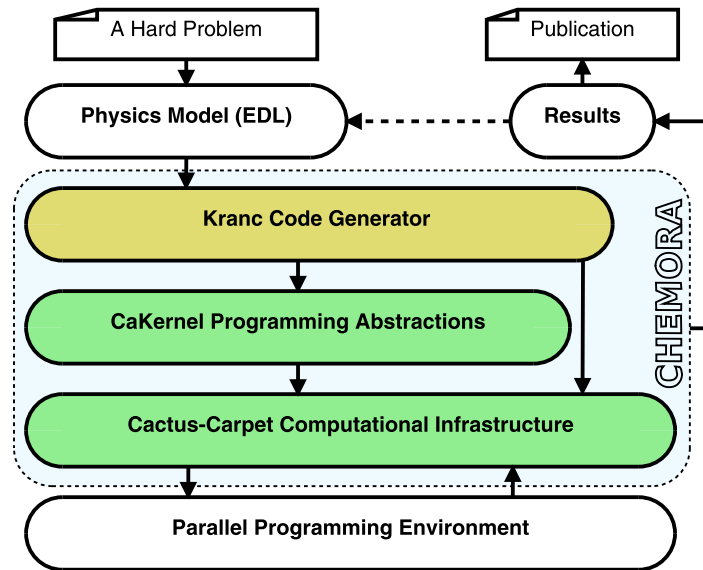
A Hard Problem

Publication

Physics Model (EDL)

Results

Kranc Code Generator

CaKernel Programming Abstractions

Cactus-Carpet Computational Infrastructure

CHEMORA

Parallel Programming Environment